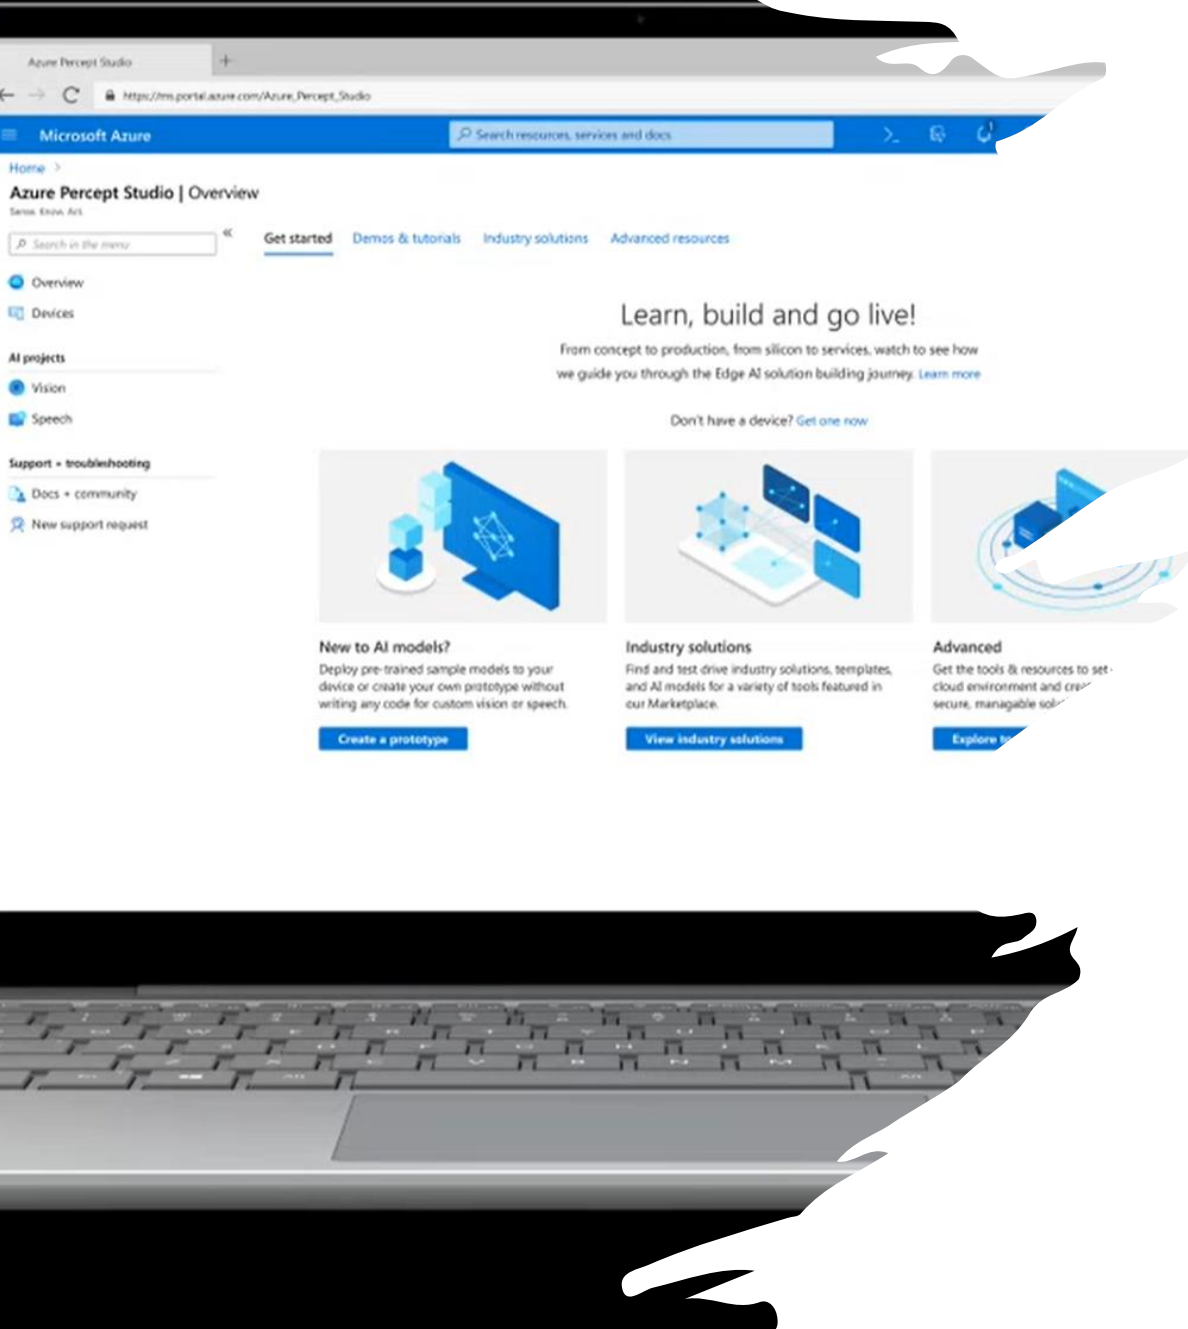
Azure Percept Studio
https://ms.portal.azure.com/Azure_Percept_Studio
Microsoft Azure
Search resources, services and docs
Home >
Azure Percept Studio | Overview
Sense. Know. Act.
Search in the menu
Overview
Devices
AI projects
Vision
Speech
Support + troubleshooting
Docs + community
New support request
Get started
Demos & tutorials
Industry solutions
Advanced resources
Learn, build and go live!
From concept to production, from silicon to services, watch to see how we guide you through the Edge AI solution building journey. Learn more
Don't have a device? Get one now
New to AI models?
Deploy pre-trained sample models to your device or create your own prototype without writing any code for custom vision or speech.
Create a prototype
Industry solutions
Find and test drive industry solutions, templates, and AI models for a variety of tools featured in our Marketplace.
View industry solutions
Advanced
Get the tools & resources to set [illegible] cloud environment and cre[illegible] secure, managable sol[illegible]
Explore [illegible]